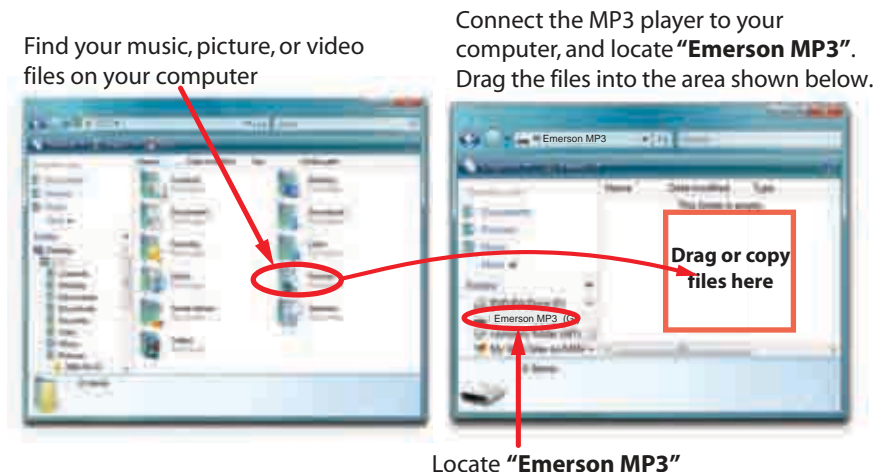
Find your music, picture, or video files on your computer

Connect the MP3 player to your computer, and locate **"Emerson MP3"**. Drag the files into the area shown below.

Emerson MP3

Name Date modified Type

This folder is empty.

Drag or copy files here

Emerson MP3 (G:)

Locate **"Emerson MP3"**